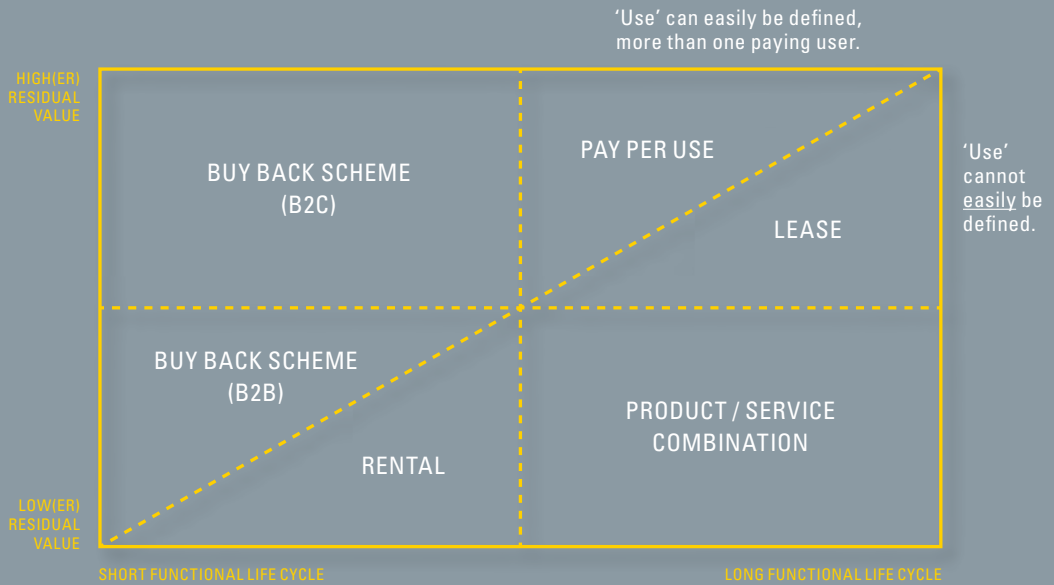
'Use' can easily be defined, more than one paying user.

HIGH(ER) RESIDUAL VALUE

BUY BACK SCHEME (B2C)

PAY PER USE

LEASE

'Use' cannot easily be defined.

BUY BACK SCHEME (B2B)

RENTAL

PRODUCT / SERVICE COMBINATION

LOW(ER) RESIDUAL VALUE

SHORT FUNCTIONAL LIFE CYCLE

LONG FUNCTIONAL LIFE CYCLE